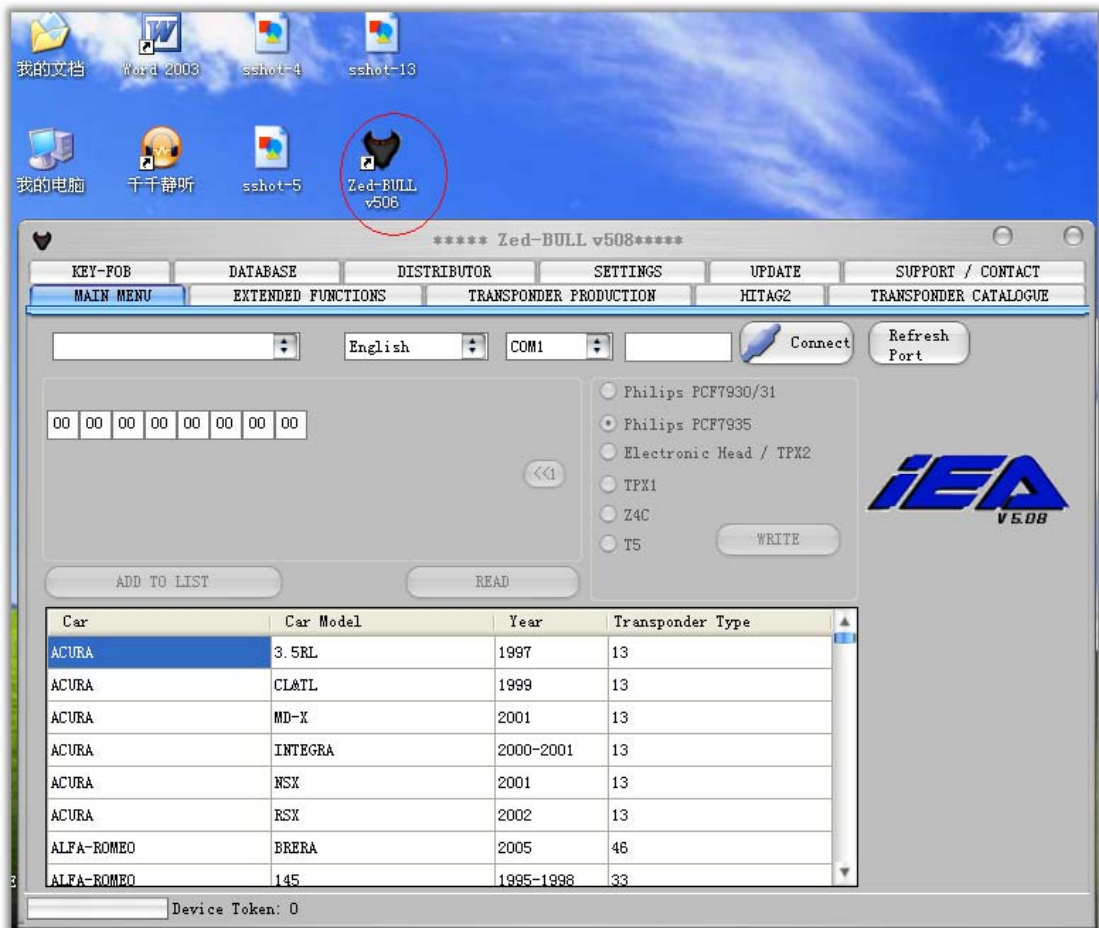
我的文档 Word 2003 sshot-4 sshot-13

我的电脑 千千静听 sshot-5 Zed-BULL v506

***** Zed-BULL v508*****

KEY-FOB | DATABASE | DISTRIBUTOR | SETTINGS | UPDATE | SUPPORT / CONTACT

MAIN MENU | EXTENDED FUNCTIONS | TRANSPONDER PRODUCTION | HITAG2 | TRANSPONDER CATALOGUE

English COM1 Connect Refresh Port

00 00 00 00 00 00 00 00

<<1

Philips PCF7930/31
Philips PCF7935
Electronic Head / TPX2
TPX1
Z4C
T5

WRITE

iEA V 5.08

ADD TO LIST READ

| Car | Car Model | Year | Transponder Type |
|---|---|---|---|
| ACURA | 3.5RL | 1997 | 13 |
| ACURA | CL&TL | 1999 | 13 |
| ACURA | MD-X | 2001 | 13 |
| ACURA | INTEGRA | 2000-2001 | 13 |
| ACURA | NSX | 2001 | 13 |
| ACURA | RSX | 2002 | 13 |
| ALFA-ROMEO | BRERA | 2005 | 46 |
| ALFA-ROMEO | 145 | 1995-1998 | 33 |

Device Token: 0